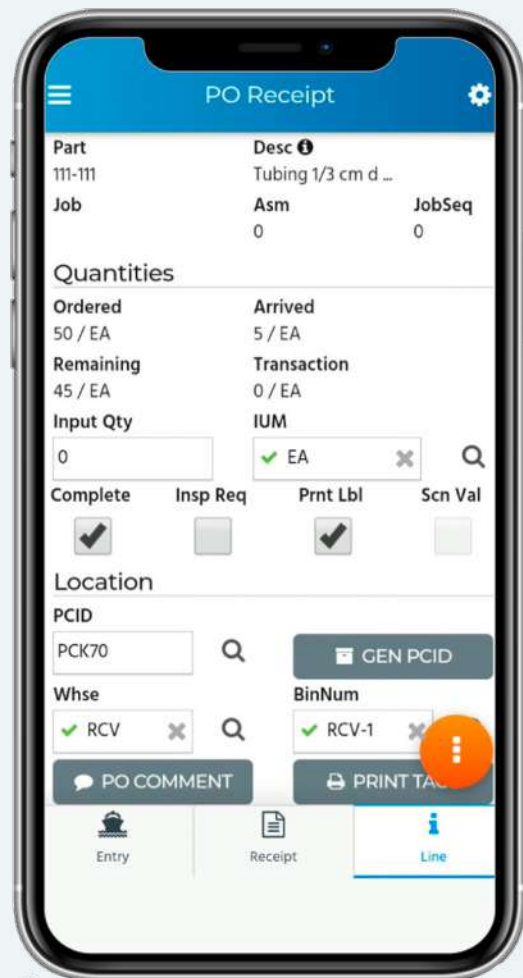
PO Receipt

Part
111-111

Desc
Tubing 1/3 cm d ...

Job

Asm
0

JobSeq
0

Quantities

Ordered
50 / EA

Arrived
5 / EA

Remaining
45 / EA

Transaction
0 / EA

Input Qty
0

IUM
EA

Complete

Insp Req

Prnt Lbl

Scn Val

Location

PCID
PCK70

GEN PCID

Whse
RCV

BinNum
RCV-1

PO COMMENT

PRINT TA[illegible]

Entry

Receipt

Line